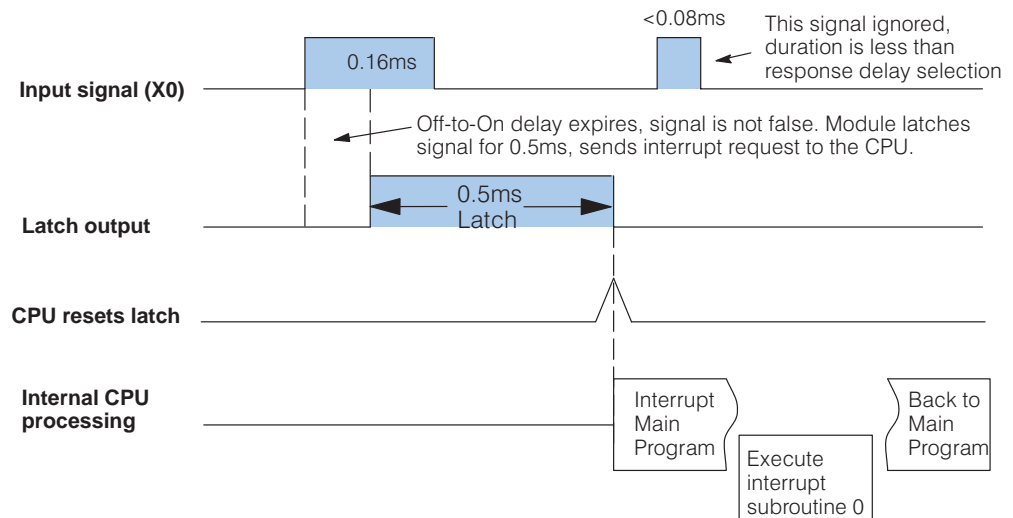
<0.08ms

This signal ignored, duration is less than response delay selection

0.16ms

Input signal (X0)

Off-to-On delay expires, signal is not false. Module latches signal for 0.5ms, sends interrupt request to the CPU.

0.5ms
Latch

Latch output

CPU resets latch

Internal CPU processing

Interrupt Main Program

Execute interrupt subroutine 0

Back to Main Program